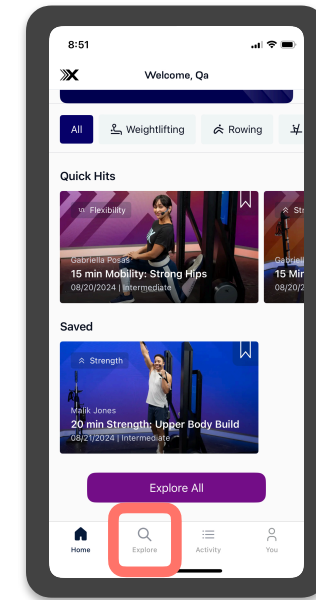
8:51

Welcome, Qa

All
Weightlifting
Rowing

Quick Hits

Flexibility
Gabriella Posas
15 min Mobility: Strong Hips
08/20/2024 | Intermediate

St
Gabriell
15 Min
08/20/2

Saved

Strength
Malik Jones
20 min Strength: Upper Body Build
08/21/2024 | Intermediate

Explore All

Home
Explore
Activity
You